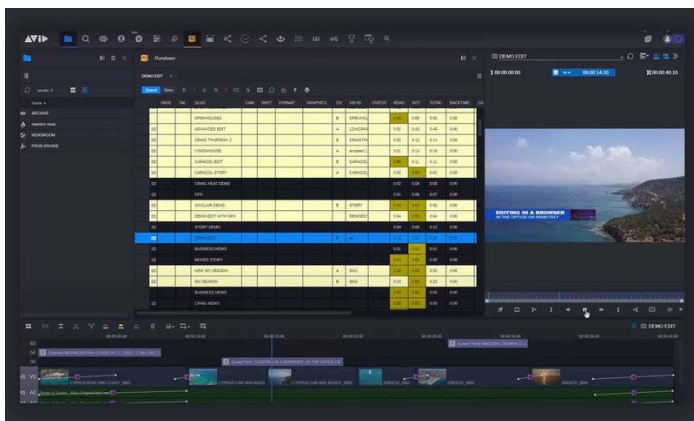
AVID

Rundown

DEMO EDIT

ARCHIVE

NEWSROOM

PROD ENGINE

| | PAGE | TAL | SLUG | CAM | SHOT | FORMAT | GRAPHICS | CK | VID ID | STATUS | READ | SOT | TOTAL | BACKTIME |
|---|---|---|---|---|---|---|---|---|---|---|---|---|---|---|
| 02 | | | OPENHOUSEA | | | | | B | OPENHO | | 0:00 | 0:05 | 0:05 | 0:00 |
| 02 | | | ADVANCED EDIT | | | | | A | CDACRA | | 0:02 | 0:42 | 0:45 | 0:00 |
| 02 | | | CRAIG THURSDAY 2 | | | | | B | CRAIGTH | | 0:02 | 0:12 | 0:14 | 0:00 |
| 02 | | | VOXDHOUSE | | | | | A | | | 0:01 | 0:14 | 0:15 | 0:00 |
| 02 | | | CARACOL EDIT | | | | | A | CARACOL | | 0:00 | 0:11 | 0:11 | 0:00 |
| 02 | | | CARACOL STORY | | | | | A | CARACOL | | 0:02 | | 0:02 | 0:00 |
| 02 | | | CRAIG HEAT DEMO | | | | | | | | 0:02 | 0:00 | 0:02 | 0:00 |
| 02 | | | GFX | | | | | | | | 0:01 | 0:06 | 0:07 | 0:00 |
| 02 | | | SINCLAIR DEMO | | | | | B | STORY | | 0:00 | | 0:00 | 0:00 |
| 02 | | | DEMO EDIT WITH GFX | | | | | | DEMOED | | 0:04 | | 0:04 | 0:00 |
| 02 | | | STORY DEMO | | | | | | | | 0:04 | 0:08 | 0:12 | 0:00 |
| 02 | | | DEMO EDIT | | | | | | | | | | | |
| 02 | | | BUSINESS NEWS | | | | | | | | 0:01 | | 0:01 | 0:00 |
| 02 | | | MOVIES STORY | | | | | | | | 0:06 | | 0:06 | 0:00 |
| 02 | | | NEW SKI SEASON | | | | | A | SKI | | | | | 0:00 |
| 02 | | | SKI SEASON | | | | | B | SKI | | 0:23 | | 0:23 | 0:00 |
| 02 | | | BUSINESS NEWS | | | | | | | | 0:00 | | 0:00 | 0:00 |
| 02 | | | CRAIG NEWS | | | | | | | | 0:00 | | 0:00 | 0:00 |

DEMO EDIT

00:00:00:00

00:00:14:20

00:00:40:10

EDITING IN A BROWSER
IN THE OFFICE OR REMOTELY

DEMO EDIT

Lower Third_EDITING IN A BROWSER_IN THE OFFICE OR

Lower Third MASTERS GRAPHICS

CYPRUS BEAR AND LIGHT_BBB

CYPRUS CAR MACROSS

CYPRUS CAR AND BUGGY_BBB

GREECE_BBB

GREECE_BBB

GREECE_BBB